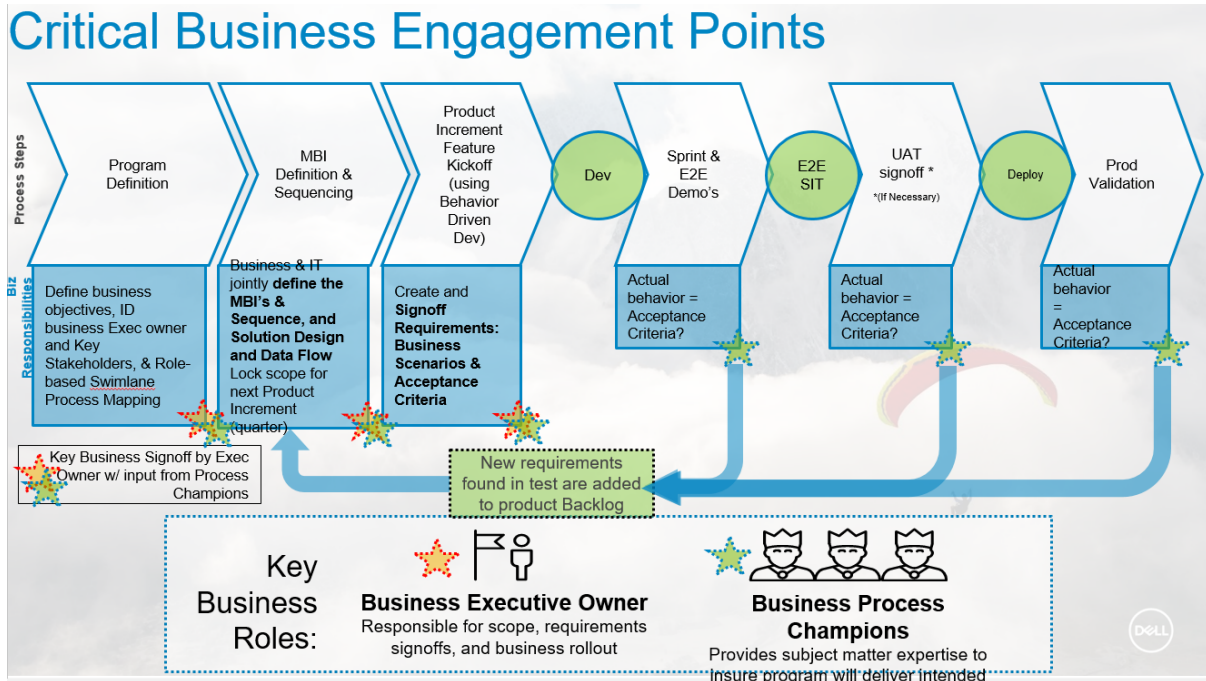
Critical Business Engagement Points

Process Steps

Program Definition

MBI Definition & Sequencing

Product Increment Feature Kickoff (using Behavior Driven Dev)

Dev

Sprint & E2E Demo's

E2E SIT

UAT signoff *
*(If Necessary)

Deploy

Prod Validation

Biz Responsibilities

Define business objectives, ID business Exec owner and Key Stakeholders, & Role-based Swimlane Process Mapping

Business & IT jointly **define the MBI's & Sequence, and Solution Design and Data Flow** Lock scope for next Product Increment (quarter)

Create and **Signoff Requirements: Business Scenarios & Acceptance Criteria**

Actual behavior = Acceptance Criteria?

Actual behavior = Acceptance Criteria?

Actual behavior = Acceptance Criteria?

Key Business Signoff by Exec Owner w/ input from Process Champions

New requirements found in test are added to product Backlog

Key Business Roles:

Business Executive Owner
Responsible for scope, requirements signoffs, and business rollout

Business Process Champions
Provides subject matter expertise to insure program will deliver intended

DELL